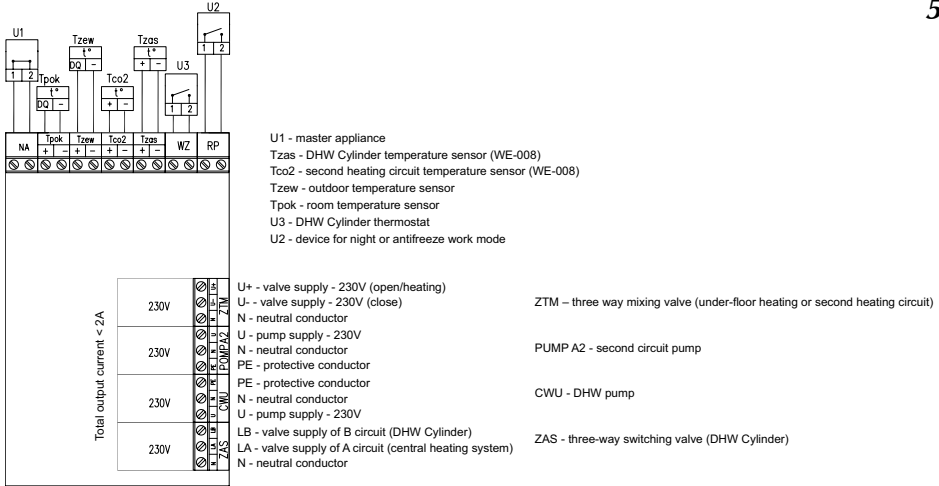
5

U2
U1
Tzew
Tzas
t°
t°
DQ
-
+
-
U3
1
2
Tpok
Tco2
t°
t°
1
2
DQ
-
+
-
1
2
NA
Tpok
+
-
Tzew
+
-
Tco2
+
-
Tzas
+
-
WZ
RP

U1 - master appliance
Tzas - DHW Cylinder temperature sensor (WE-008)
Tco2 - second heating circuit temperature sensor (WE-008)
Tzew - outdoor temperature sensor
Tpok - room temperature sensor
U3 - DHW Cylinder thermostat
U2 - device for night or antifreeze work mode

Total output current < 2A

230V
U+
U-
N
ZTM
U+ - valve supply - 230V (open/heating)
U- - valve supply - 230V (close)
N - neutral conductor
ZTM – three way mixing valve (under-floor heating or second heating circuit)

230V
U
N
PE
POMPA2
U - pump supply - 230V
N - neutral conductor
PE - protective conductor
PUMP A2 - second circuit pump

230V
PE
N
U
CWU
PE - protective conductor
N - neutral conductor
U - pump supply - 230V
CWU - DHW pump

230V
LB
LA
N
ZAS
LB - valve supply of B circuit (DHW Cylinder)
LA - valve supply of A circuit (central heating system)
N - neutral conductor
ZAS - three-way switching valve (DHW Cylinder)